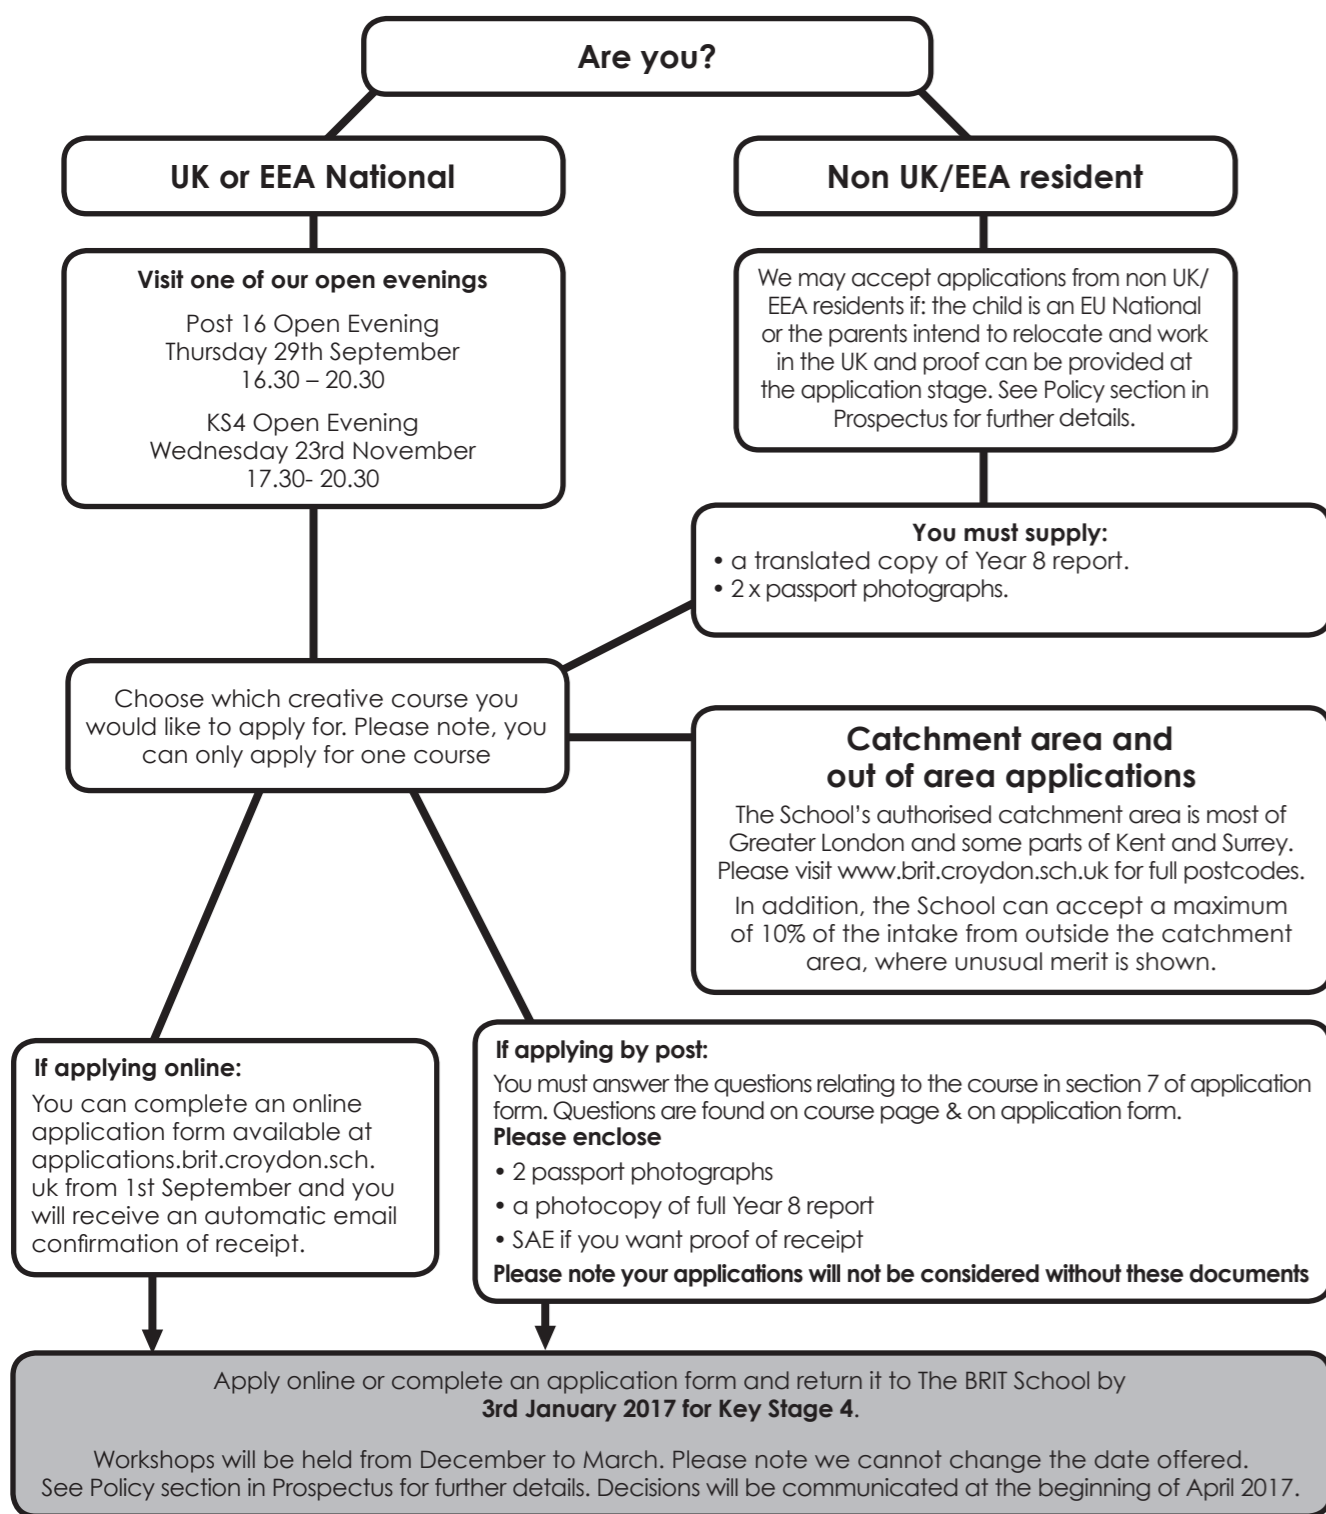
Are you?

UK or EEA National

Non UK/EEA resident

Visit one of our open evenings

Post 16 Open Evening
Thursday 29th September
16.30 – 20.30

KS4 Open Evening
Wednesday 23rd November
17.30- 20.30

We may accept applications from non UK/ EEA residents if: the child is an EU National or the parents intend to relocate and work in the UK and proof can be provided at the application stage. See Policy section in Prospectus for further details.

You must supply:
• a translated copy of Year 8 report.
• 2 x passport photographs.

Choose which creative course you would like to apply for. Please note, you can only apply for one course

Catchment area and out of area applications

The School's authorised catchment area is most of Greater London and some parts of Kent and Surrey. Please visit www.brit.croydon.sch.uk for full postcodes.

In addition, the School can accept a maximum of 10% of the intake from outside the catchment area, where unusual merit is shown.

If applying online:
You can complete an online application form available at applications.brit.croydon.sch.uk from 1st September and you will receive an automatic email confirmation of receipt.

If applying by post:
You must answer the questions relating to the course in section 7 of application form. Questions are found on course page & on application form.
Please enclose
• 2 passport photographs
• a photocopy of full Year 8 report
• SAE if you want proof of receipt
Please note your applications will not be considered without these documents

Apply online or complete an application form and return it to The BRIT School by
3rd January 2017 for Key Stage 4.

Workshops will be held from December to March. Please note we cannot change the date offered. See Policy section in Prospectus for further details. Decisions will be communicated at the beginning of April 2017.